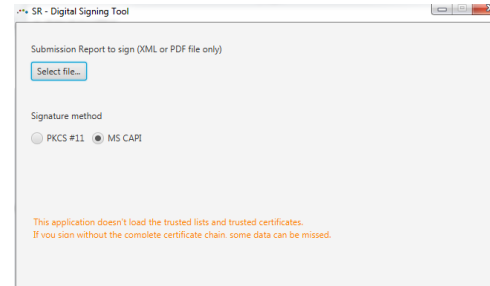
SR - Digital Signing Tool

Submission Report to sign (XML or PDF file only)

Select file...

Signature method

PKCS #11 MS CAPI

This application doesn't load the trusted lists and trusted certificates.
If you sign without the complete certificate chain, some data can be missed.